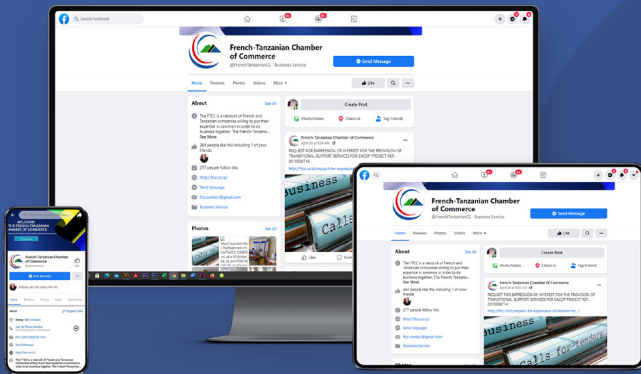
Search Facebook

French-Tanzanian Chamber of Commerce
@FrenchTanzanianCC · Business Service

Send Message

Home Reviews Photos Videos More

Like

About
See All

The FTCC is a network of French and Tanzanian companies willing to put their expertise in common in order to do business together. The French-Tanzania...
See More

264 people like this including 1 of your friends

277 people follow this

http://ftcc.co.tz/

Send Message

ftcc.contact@gmail.com

Business Service

Photos
See All

Create Post

Photo/Video Check in Tag Friends

French-Tanzanian Chamber of Commerce
April 29 at 9:54 AM

REQUEST FOR EXPRESSION OF INTEREST FOR THE PROVISION OF TRANSITIONAL SUPPORT SERVICES FOR EACOP PROJECT REF: 001000877...

business

Calls for tenders

WELCOME TO FRENCH-TANZANIAN CHAMBER OF COMMERCE

French-Tanzanian Chamber of Commerce

Send Message

Home Reviews Photos Videos Community

About

Suggest Edits

Rating · 5.0

ftcc.contact@gmail.com

Send Message

http://ftcc.co.tz/

The FTCC is a network of French and Tanzanian companies willing to put their expertise in common in order to do business together. The French-Tanzanian...